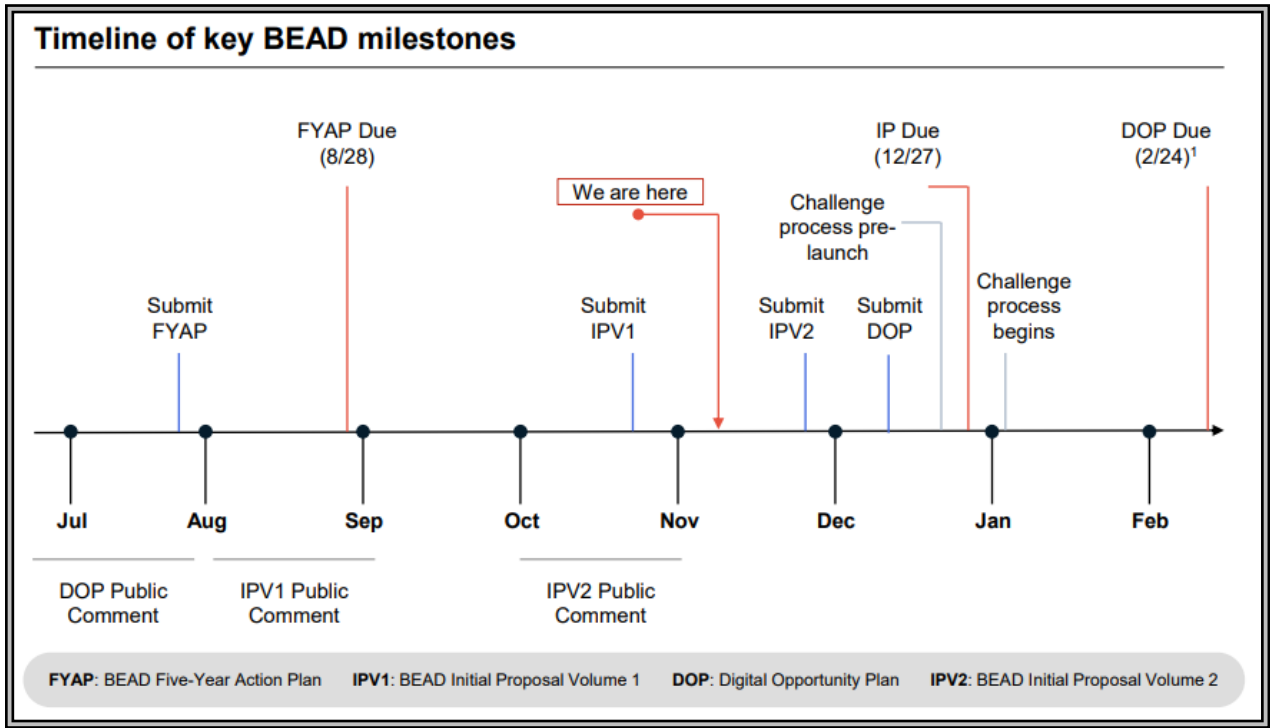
Timeline of key BEAD milestones

FYAP Due (8/28)

IP Due (12/27)

DOP Due $(2/24)^1$

We are here

Challenge process pre-launch

Submit FYAP

Submit IPV1

Submit IPV2

Submit DOP

Challenge process begins

Jul

Aug

Sep

Oct

Nov

Dec

Jan

Feb

DOP Public Comment

IPV1 Public Comment

IPV2 Public Comment

**FYAP**: BEAD Five-Year Action Plan **IPV1**: BEAD Initial Proposal Volume 1 **DOP**: Digital Opportunity Plan **IPV2**: BEAD Initial Proposal Volume 2